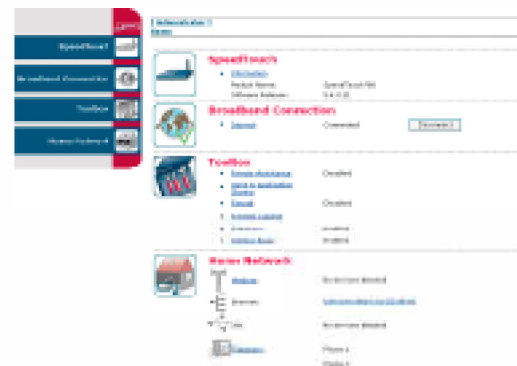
SpeedTouch
Broadband Connection
Toolbox
Home Network

SpeedTouch
Information
Product Name: SpeedTouch 780
Software Release: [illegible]

Broadband Connection
Internet Connected Disconnect

Toolbox
Remote Assistance: Disabled
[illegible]
Firewall: Disabled
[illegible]
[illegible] Enabled
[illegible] Enabled

Home Network
Wireless: No devices detected
Ethernet: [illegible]
USB: No devices detected
Telephony: Phone 1
Phone 2